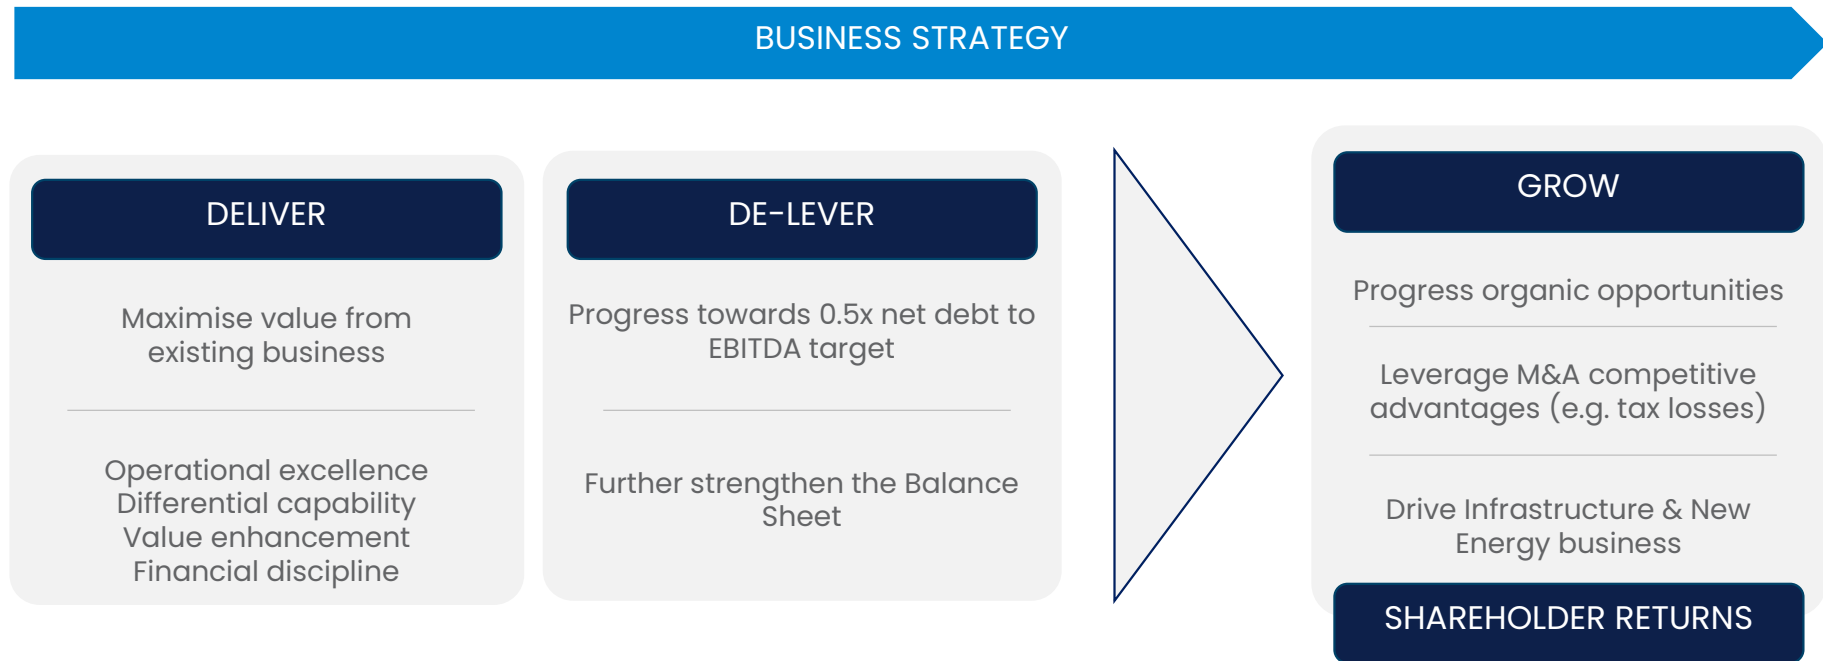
BUSINESS STRATEGY

DELIVER

Maximise value from existing business

Operational excellence
Differential capability
Value enhancement
Financial discipline

DE-LEVER

Progress towards 0.5x net debt to EBITDA target

Further strengthen the Balance Sheet

GROW

Progress organic opportunities

Leverage M&A competitive advantages (e.g. tax losses)

Drive Infrastructure & New Energy business

SHAREHOLDER RETURNS